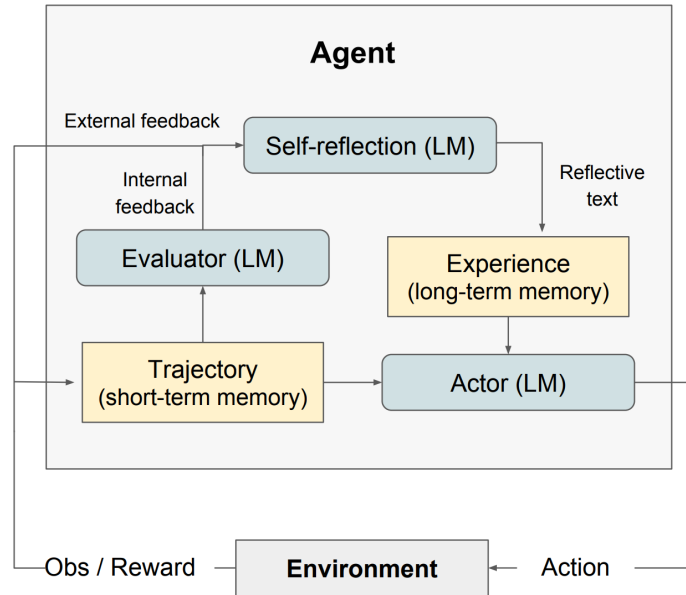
Agent

External feedback

Self-reflection (LM)

Reflective text

Internal feedback

Evaluator (LM)

Experience (long-term memory)

Trajectory (short-term memory)

Actor (LM)

Obs / Reward

Environment

Action